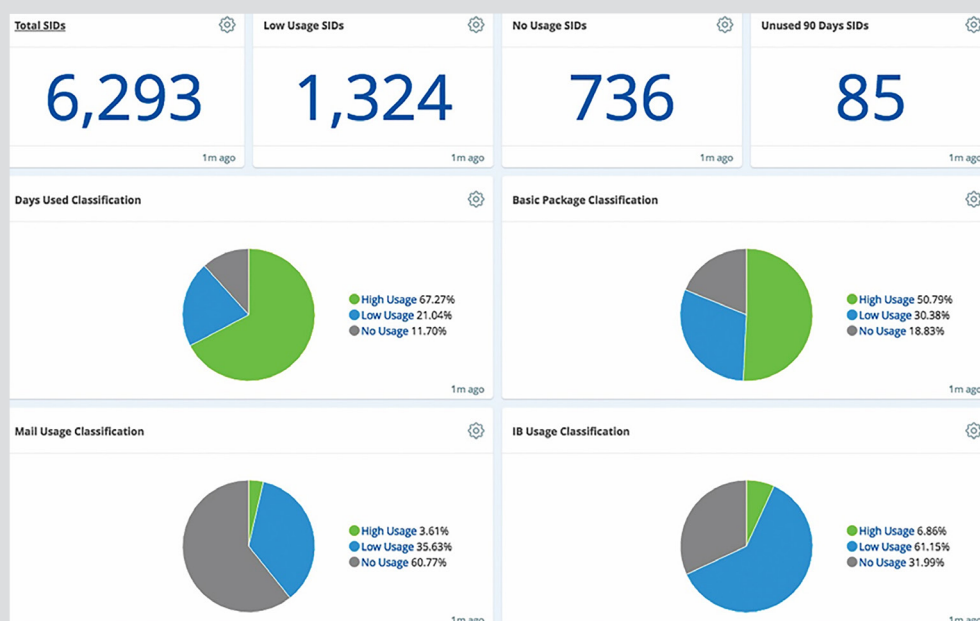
Total SIDs
6,293
1m ago

Low Usage SIDs
1,324
1m ago

No Usage SIDs
736
1m ago

Unused 90 Days SIDs
85
1m ago

Days Used Classification
High Usage 67.27%
Low Usage 21.04%
No Usage 11.70%
1m ago

Basic Package Classification
High Usage 50.79%
Low Usage 30.38%
No Usage 18.83%
1m ago

Mail Usage Classification
High Usage 3.61%
Low Usage 35.63%
No Usage 60.77%
1m ago

IB Usage Classification
High Usage 6.86%
Low Usage 61.15%
No Usage 31.99%